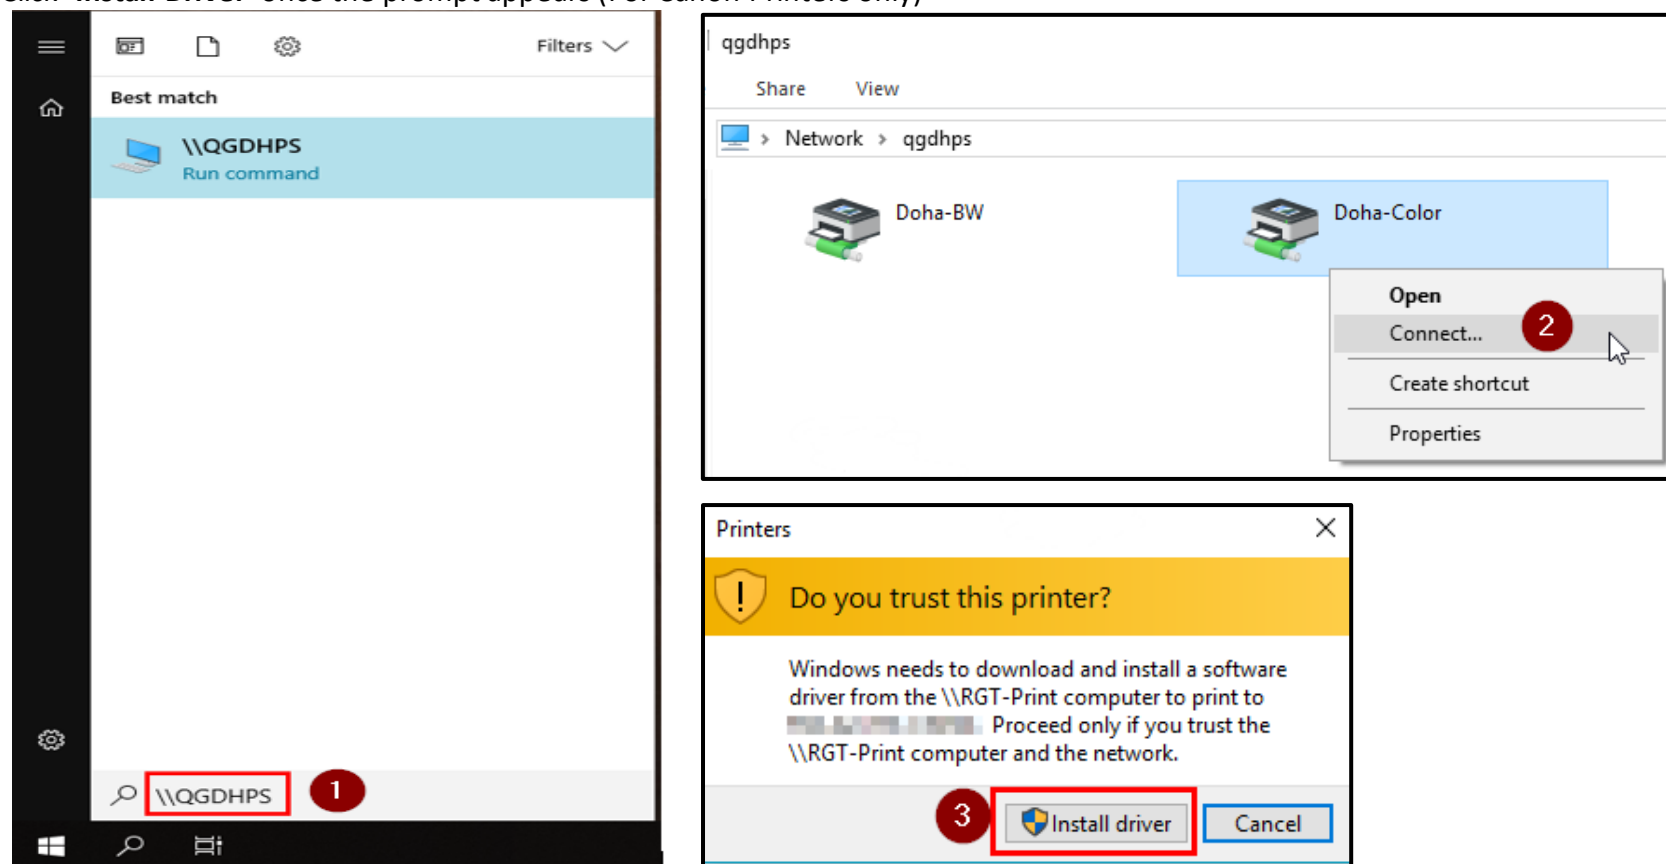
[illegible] Install Driver" once the prompt appears (For Canon Printers only)

Filters

Best match

\\QGDHPS
Run command

\\QGDHPS
1

qgdhps
Share View
Network › qgdhps

Doha-BW
Doha-Color

Open
Connect...
2
Create shortcut
Properties

Printers

Do you trust this printer?

Windows needs to download and install a software driver from the \\RGT-Print computer to print to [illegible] Proceed only if you trust the \\RGT-Print computer and the network.

3
Install driver
Cancel